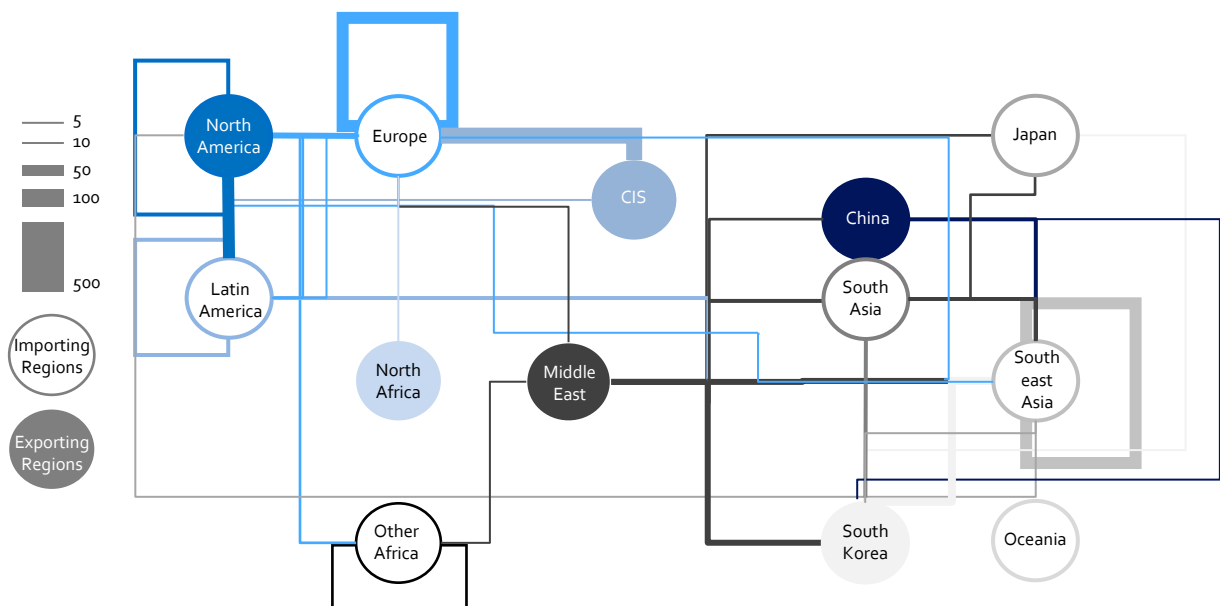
5
10
50
100
500

Importing Regions

Exporting Regions

North America

Europe

CIS

Latin America

North Africa

Middle East

Other Africa

Japan

China

South Asia

South east Asia

South Korea

Oceania